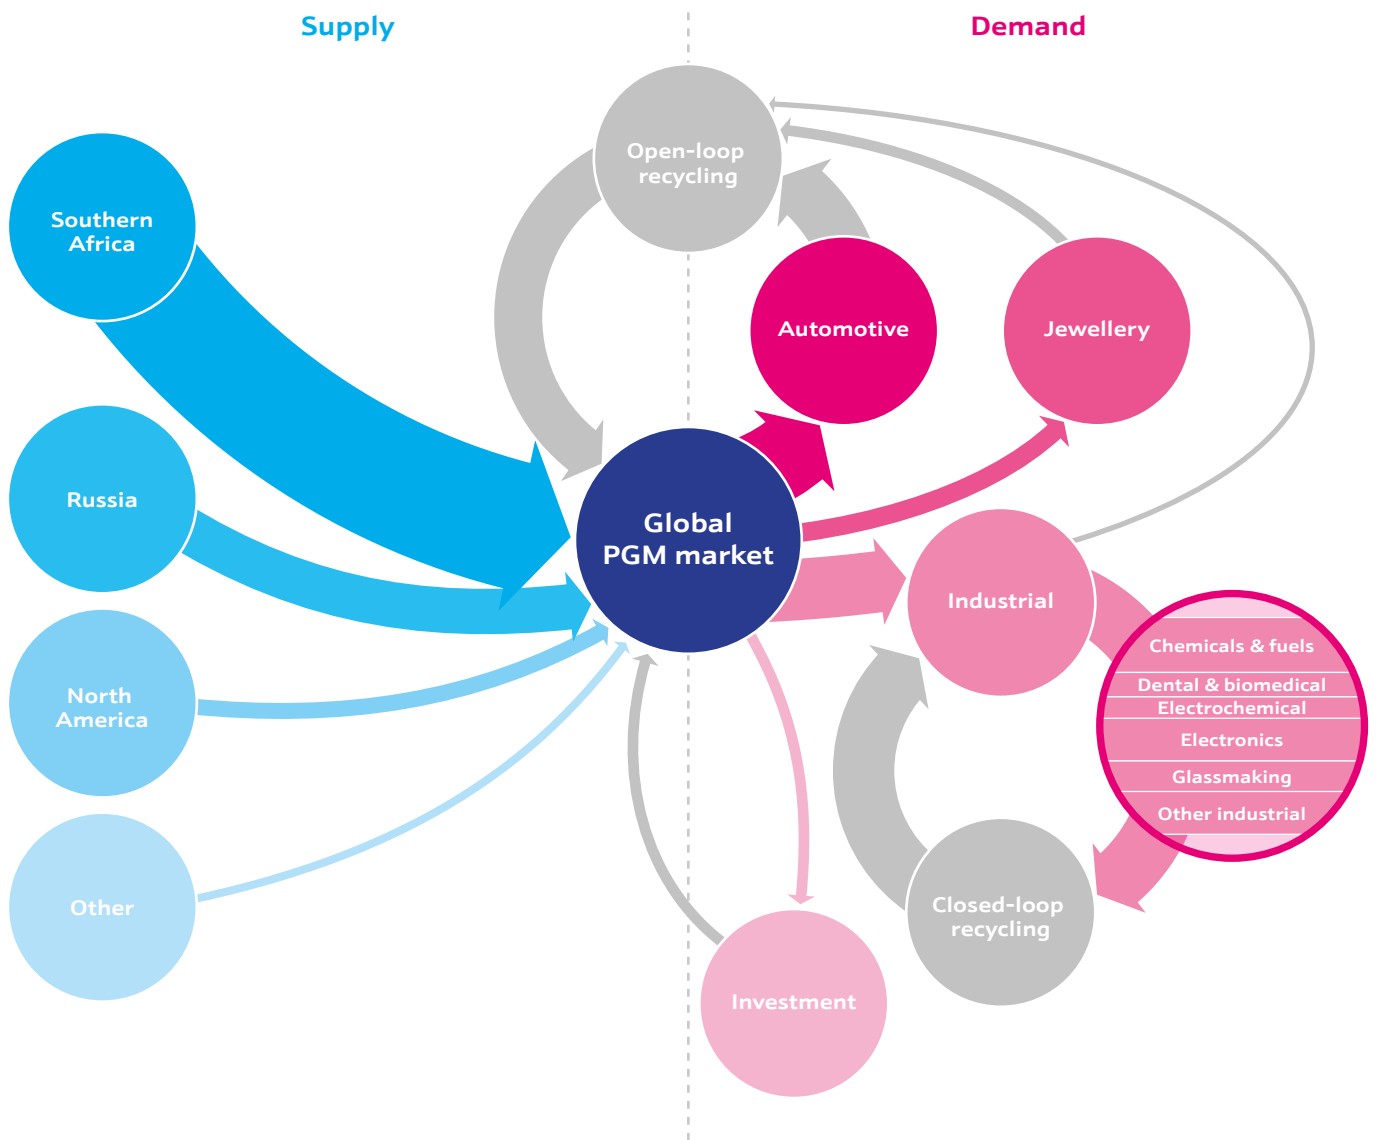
Supply

Demand

Open-loop recycling

Southern Africa

Automotive

Jewellery

Russia

Global PGM market

Industrial

Chemicals & fuels

Dental & biomedical

Electrochemical

Electronics

Glassmaking

Other industrial

North America

Other

Closed-loop recycling

Investment